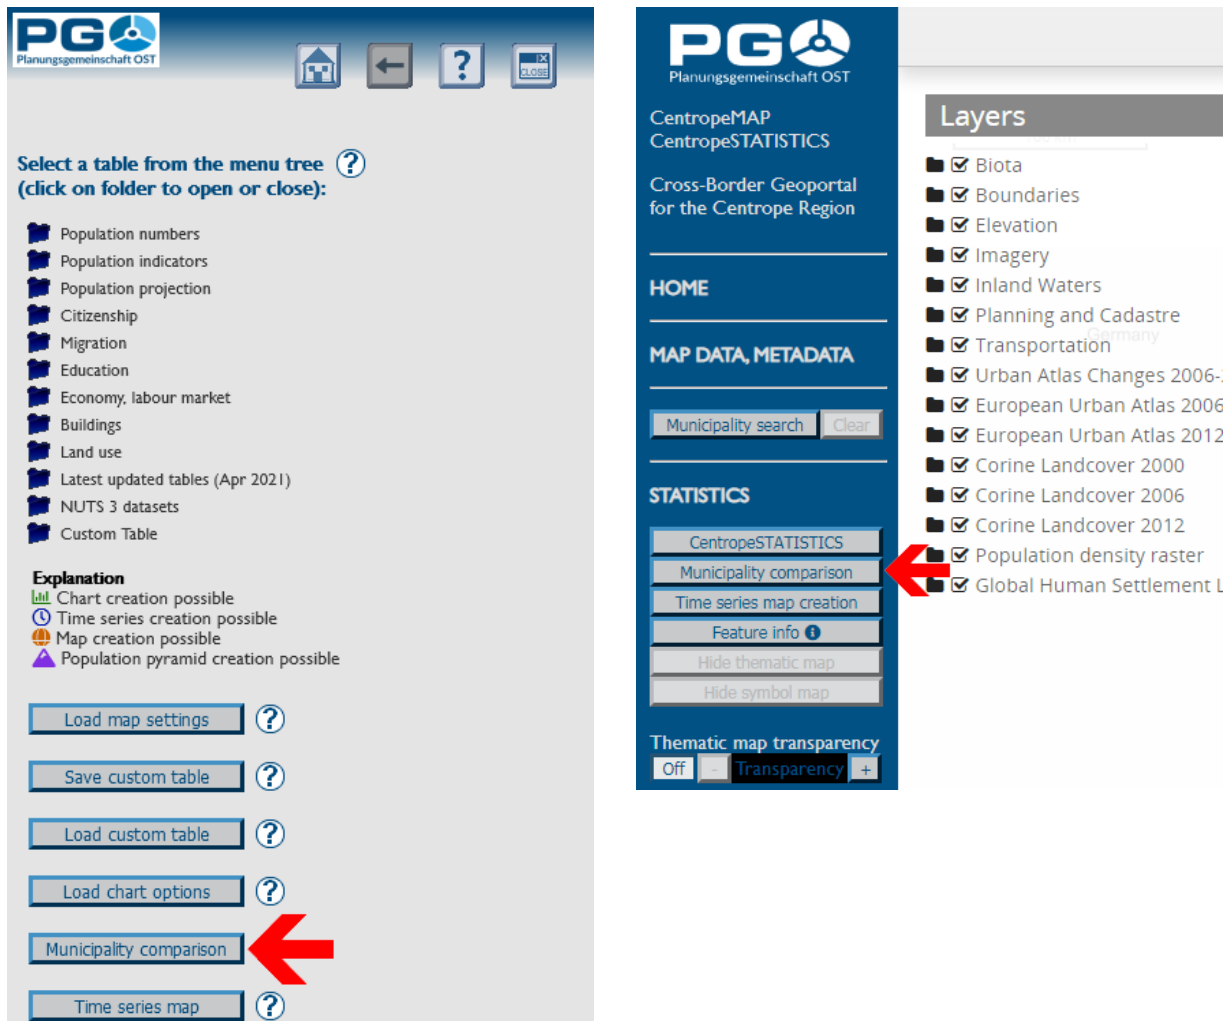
PG
Planungsgemeinschaft OST

?
CLOSE

Select a table from the menu tree ?
(click on folder to open or close):

Population numbers
Population indicators
Population projection
Citizenship
Migration
Education
Economy, labour market
Buildings
Land use
Latest updated tables (Apr 2021)
NUTS 3 datasets
Custom Table

Explanation
Chart creation possible
Time series creation possible
Map creation possible
Population pyramid creation possible

Load map settings ?
Save custom table ?
Load custom table ?
Load chart options ?
Municipality comparison
Time series map ?

PG
Planungsgemeinschaft OST

CentropeMAP
CentropeSTATISTICS

Cross-Border Geoportal for the Centrope Region

HOME

MAP DATA, METADATA

Municipality search Clear

STATISTICS

CentropeSTATISTICS
Municipality comparison
Time series map creation
Feature info
Hide thematic map
Hide symbol map

Thematic map transparency
Off - Transparency +

Layers
Biota
Boundaries
Elevation
Imagery
Inland Waters
Planning and Cadastre
Transportation
Urban Atlas Changes 2006-
European Urban Atlas 2006
European Urban Atlas 2012
Corine Landcover 2000
Corine Landcover 2006
Corine Landcover 2012
Population density raster
Global Human Settlement L